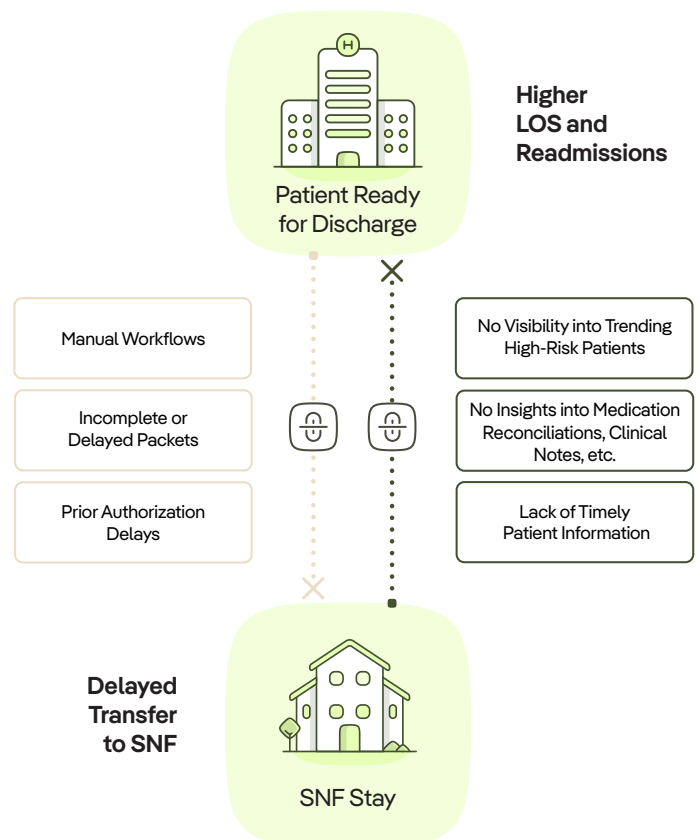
H

Patient Ready for Discharge

Higher LOS and Readmissions

Manual Workflows

Incomplete or Delayed Packets

Prior Authorization Delays

No Visibility into Trending High-Risk Patients

No Insights into Medication Reconciliations, Clinical Notes, etc.

Lack of Timely Patient Information

Delayed Transfer to SNF

SNF Stay